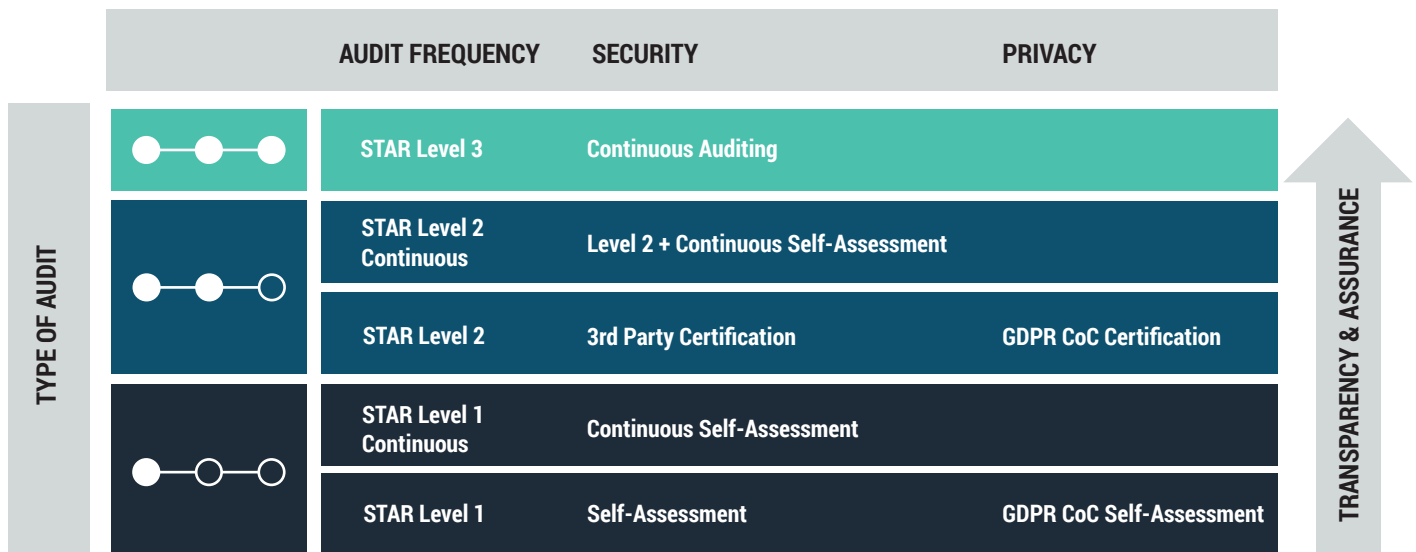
TYPE OF AUDIT

| | AUDIT FREQUENCY | SECURITY | PRIVACY |
|---|---|---|---|
| | STAR Level 3 | Continuous Auditing | |
| | STAR Level 2 Continuous | Level 2 + Continuous Self-Assessment | |
| | STAR Level 2 | 3rd Party Certification | GDPR CoC Certification |
| | STAR Level 1 Continuous | Continuous Self-Assessment | |
| | STAR Level 1 | Self-Assessment | GDPR CoC Self-Assessment |

TRANSPARENCY & ASSURANCE